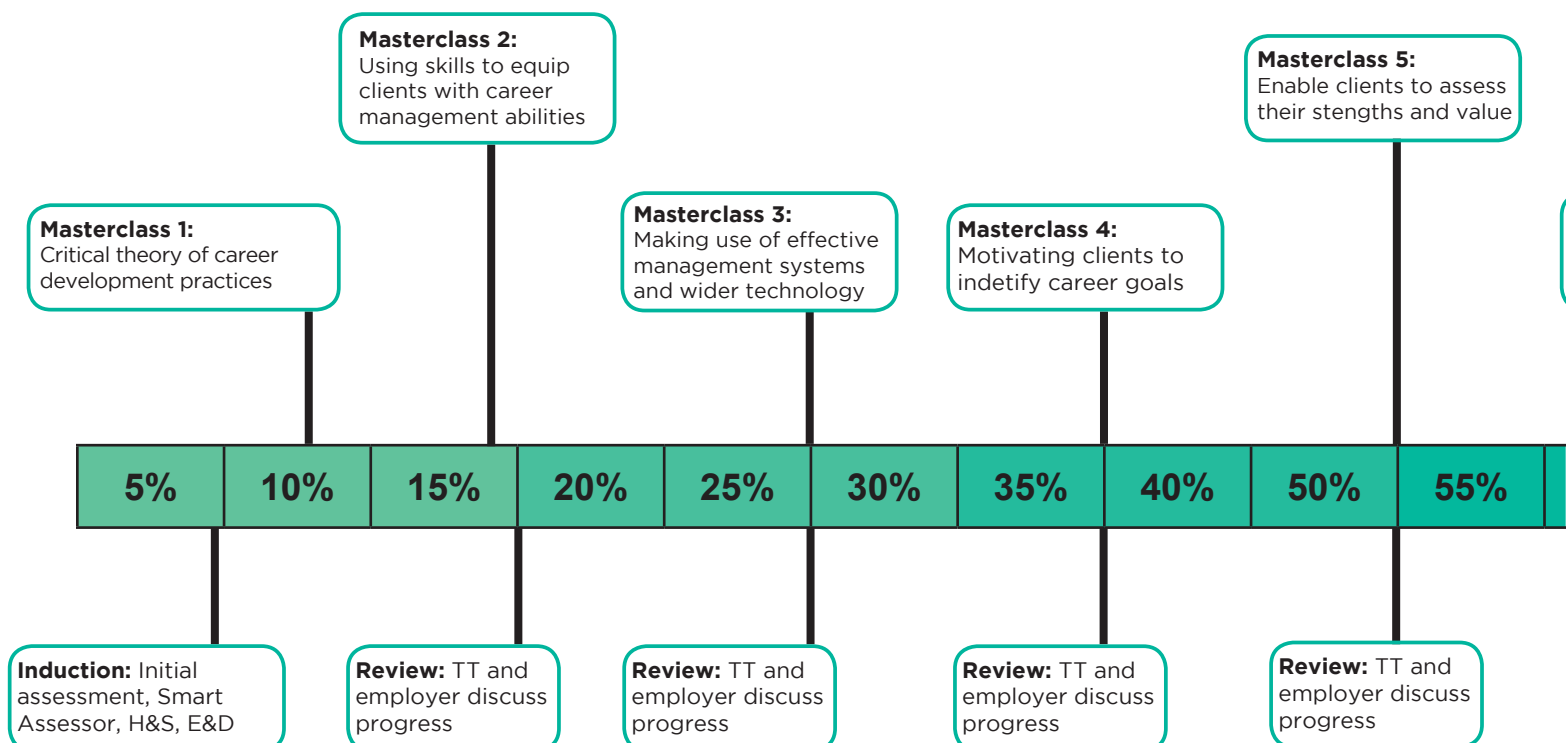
**Masterclass 1:** Critical theory of career development practices

**Masterclass 2:** Using skills to equip clients with career management abilities

**Masterclass 3:** Making use of effective management systems and wider technology

**Masterclass 4:** Motivating clients to indetify career goals

**Masterclass 5:** Enable clients to assess their stengths and value

| 5% | 10% | 15% | 20% | 25% | 30% | 35% | 40% | 50% | 55% |
|---|---|---|---|---|---|---|---|---|---|

**Induction:** Initial assessment, Smart Assessor, H&S, E&D

**Review:** TT and employer discuss progress

**Review:** TT and employer discuss progress

**Review:** TT and employer discuss progress

**Review:** TT and employer discuss progress